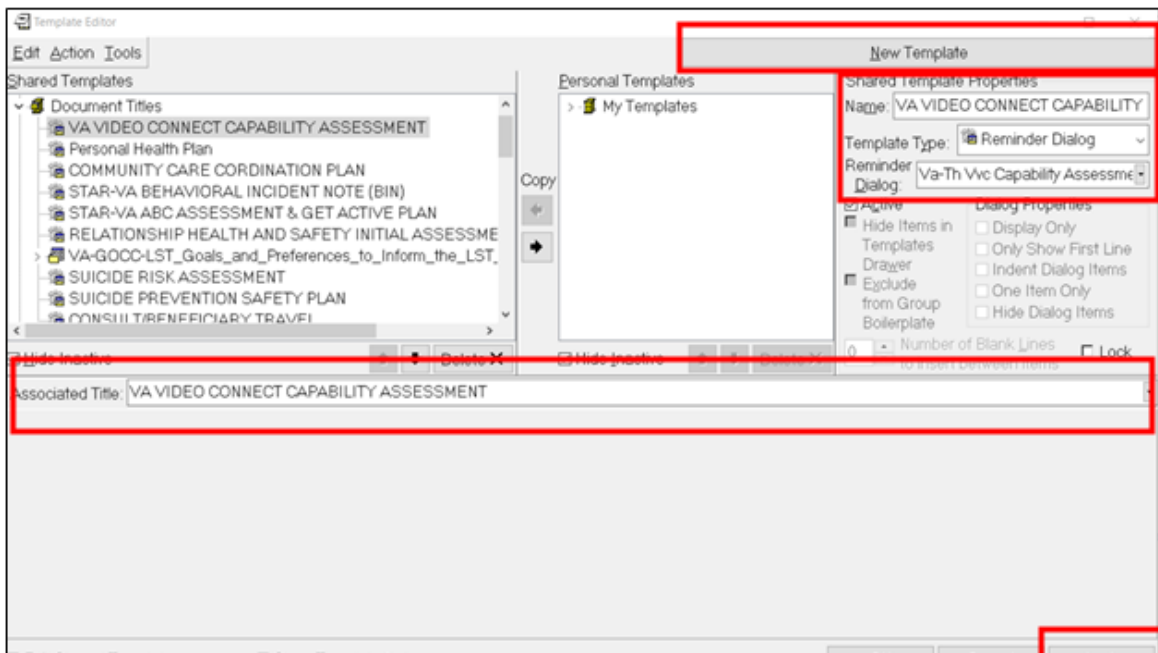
Template Editor

Edit Action Tools

New Template

Shared Templates

Document Titles
VA VIDEO CONNECT CAPABILITY ASSESSMENT
Personal Health Plan
COMMUNITY CARE CORDINATION PLAN
STAR-VA BEHAVIORAL INCIDENT NOTE (BIN)
STAR-VA ABC ASSESSMENT & GET ACTIVE PLAN
RELATIONSHIP HEALTH AND SAFETY INITIAL ASSESSME
VA-GOCC-LST_Goals_and_Preferences_to_Inform_the_LST_
SUICIDE RISK ASSESSMENT
SUICIDE PREVENTION SAFETY PLAN
CONSULT/BENEFICIARY TRAVEL

Hide Inactive
Delete

Copy

Personal Templates
My Templates

Hide Inactive
Delete

Shared Template Properties
Name: VA VIDEO CONNECT CAPABILITY
Template Type: Reminder Dialog
Reminder Dialog: Va-Th Vvc Capability Assessme

Active
Hide Items in Templates Drawer
Exclude from Group Boilerplate

Dialog Properties
Display Only
Only Show First Line
Indent Dialog Items
One Item Only
Hide Dialog Items

0 Number of Blank Lines to insert between items
Lock

Associated Title: VA VIDEO CONNECT CAPABILITY ASSESSMENT